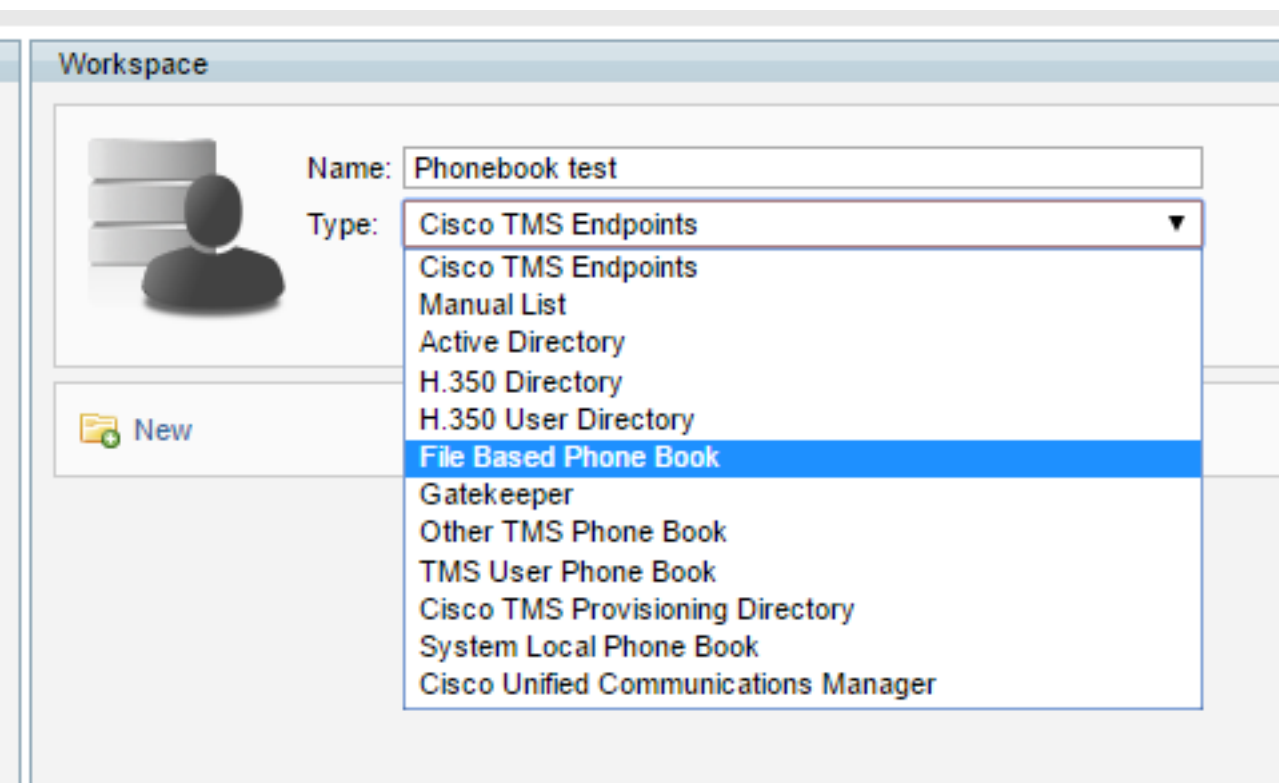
Workspace

Name: Phonebook test

Type: Cisco TMS Endpoints ▼

Cisco TMS Endpoints
Manual List
Active Directory
H.350 Directory
H.350 User Directory
File Based Phone Book
Gatekeeper
Other TMS Phone Book
TMS User Phone Book
Cisco TMS Provisioning Directory
System Local Phone Book
Cisco Unified Communications Manager

New